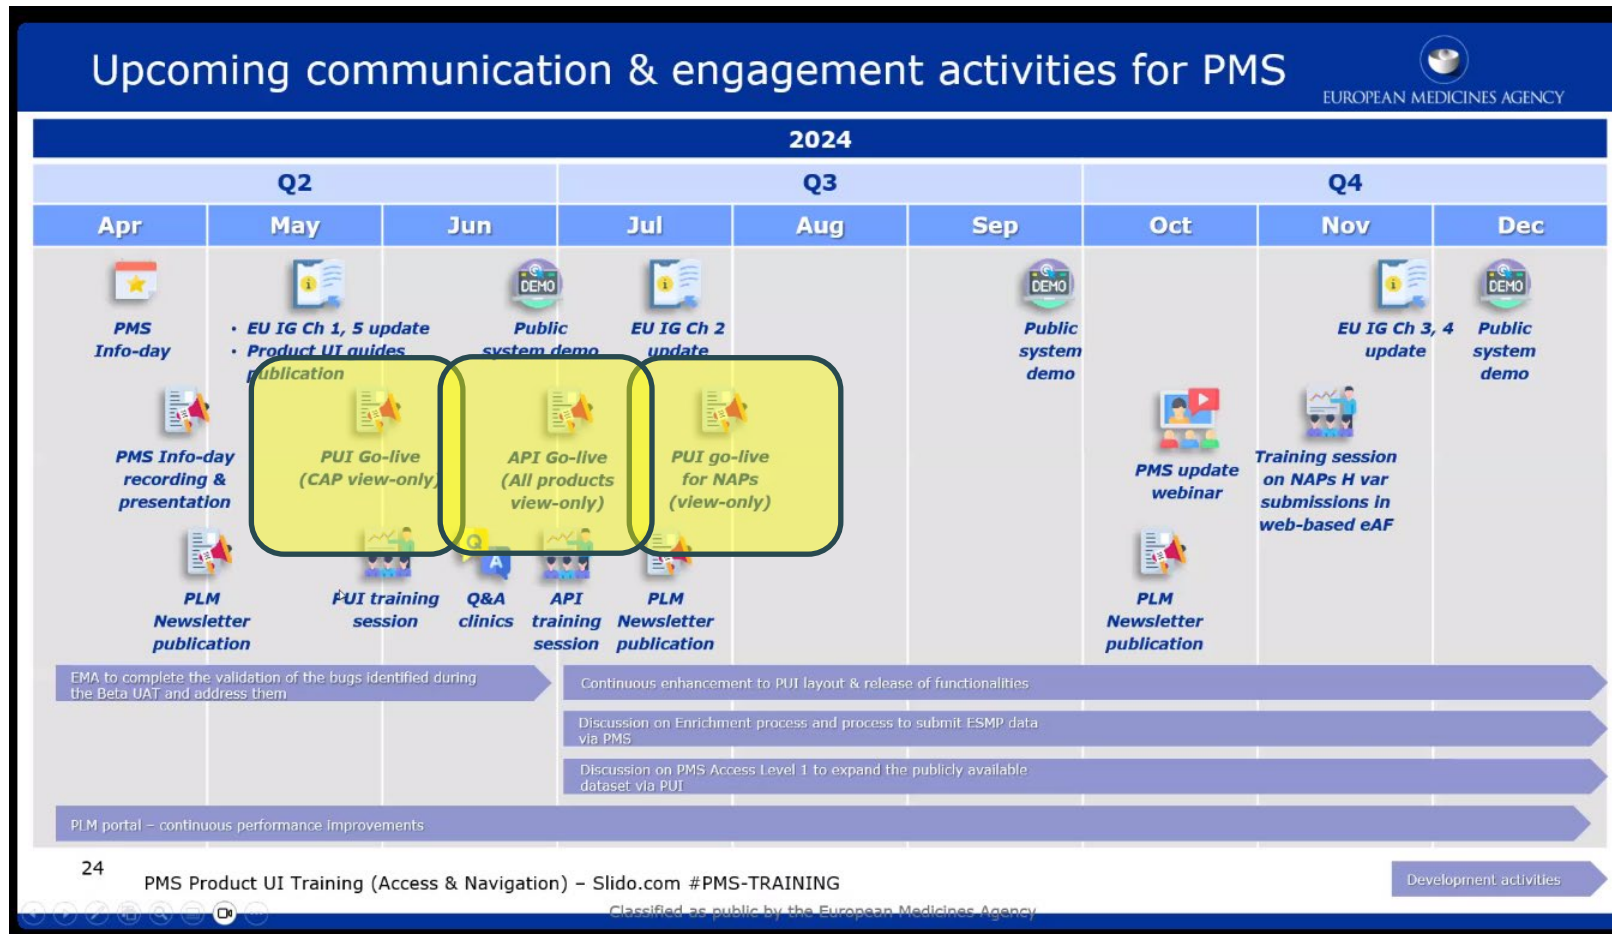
Upcoming communication & engagement activities for PMS

EUROPEAN MEDICINES AGENCY

2024

| Q2 | | | Q3 | | | Q4 | | |
|---|---|---|---|---|---|---|---|---|
| Apr | May | Jun | Jul | Aug | Sep | Oct | Nov | Dec |

PMS Info-day

• EU IG Ch 1, 5 update
• Product UI guides publication

DEMO
Public system demo

EU IG Ch 2 update

DEMO
Public system demo

EU IG Ch 3, 4 update

DEMO
Public system demo

PMS Info-day recording & presentation

PUI Go-live (CAP view-only)

API Go-live (All products view-only)

PUI go-live for NAPs (view-only)

PMS update webinar

Training session on NAPs H var submissions in web-based eAF

PLM Newsletter publication

PUI training session

Q&A clinics

API training session

PLM Newsletter publication

PLM Newsletter publication

EMA to complete the validation of the bugs identified during the Beta UAT and address them

Continuous enhancement to PUI layout & release of functionalities

Discussion on Enrichment process and process to submit ESMP data via PMS

Discussion on PMS Access Level 1 to expand the publicly available dataset via PUI

PLM portal – continuous performance improvements

24

PMS Product UI Training (Access & Navigation) – Slido.com #PMS-TRAINING

Development activities

Classified as public by the European Medicines Agency